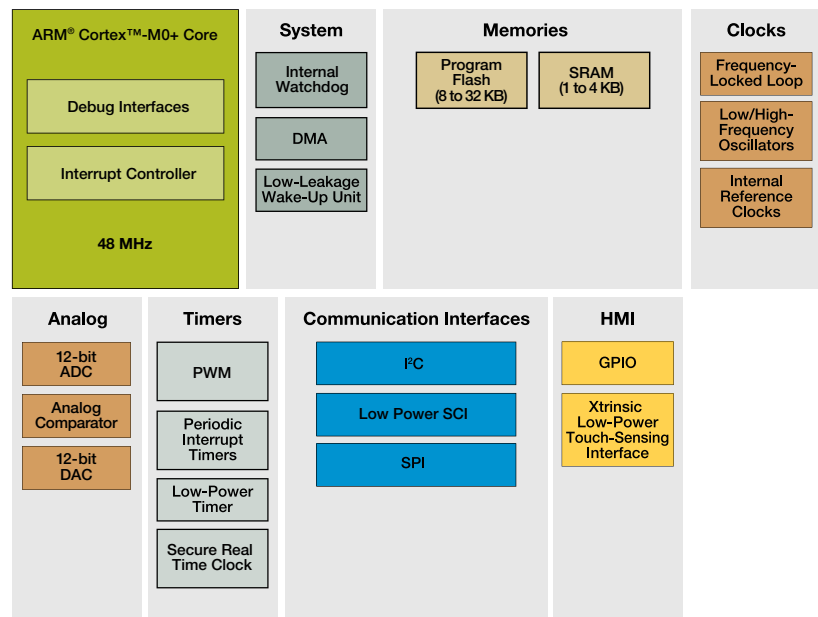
ARM® Cortex™-M0+ Core

Debug Interfaces

Interrupt Controller

48 MHz

System

Internal Watchdog

DMA

Low-Leakage Wake-Up Unit

Memories

Program Flash (8 to 32 KB)

SRAM (1 to 4 KB)

Clocks

Frequency-Locked Loop

Low/High-Frequency Oscillators

Internal Reference Clocks

Analog

12-bit ADC

Analog Comparator

12-bit DAC

Timers

PWM

Periodic Interrupt Timers

Low-Power Timer

Secure Real Time Clock

Communication Interfaces

I$^2$C

Low Power SCI

SPI

HMI

GPIO

Xtrinsic Low-Power Touch-Sensing Interface